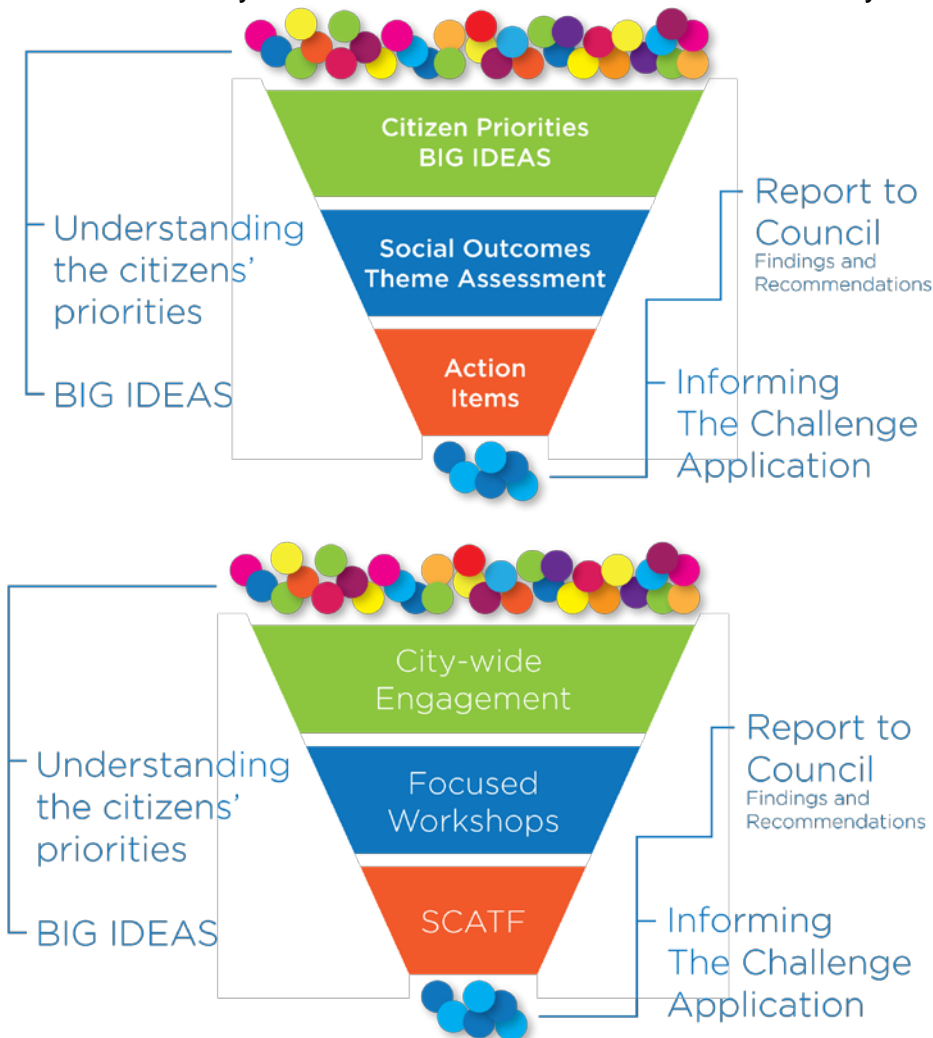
Citizen Priorities
BIG IDEAS

Social Outcomes
Theme Assessment

Action
Items

Understanding the citizens' priorities

BIG IDEAS

Report to Council
Findings and Recommendations

Informing The Challenge Application

City-wide
Engagement

Focused
Workshops

SCATF

Understanding the citizens' priorities

BIG IDEAS

Report to Council
Findings and Recommendations

Informing The Challenge Application